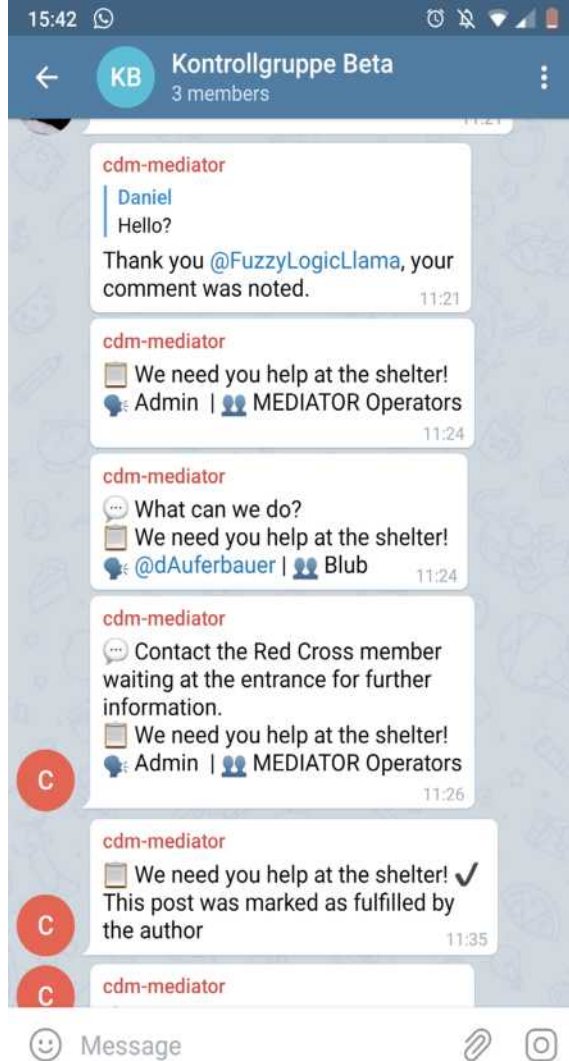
15:42

KB Kontrollgruppe Beta
3 members

11:21

cdm-mediator
Daniel
Hello?
Thank you @FuzzyLogicLlama, your comment was noted.
11:21

cdm-mediator
We need you help at the shelter!
Admin | MEDIATOR Operators
11:24

cdm-mediator
What can we do?
We need you help at the shelter!
@dAuferbauer | Blub
11:24

C
cdm-mediator
Contact the Red Cross member waiting at the entrance for further information.
We need you help at the shelter!
Admin | MEDIATOR Operators
11:26

C
cdm-mediator
We need you help at the shelter! ✓
This post was marked as fulfilled by the author
11:35

C
cdm-mediator

Message